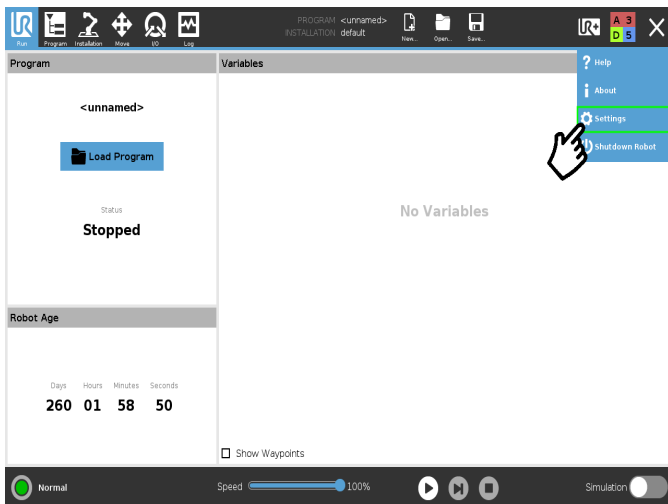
Run Program Installation Move I/O Log

PROGRAM <unnamed>
INSTALLATION default

New... Open... Save...

A 3
D 5

Program

<unnamed>

Load Program

Status
Stopped

Variables

No Variables

Help
About
Settings
Shutdown Robot

Robot Age

| Days | Hours | Minutes | Seconds |
|---|---|---|---|
| 260 | 01 | 58 | 50 |

Show Waypoints

Normal

Speed 100%

Simulation